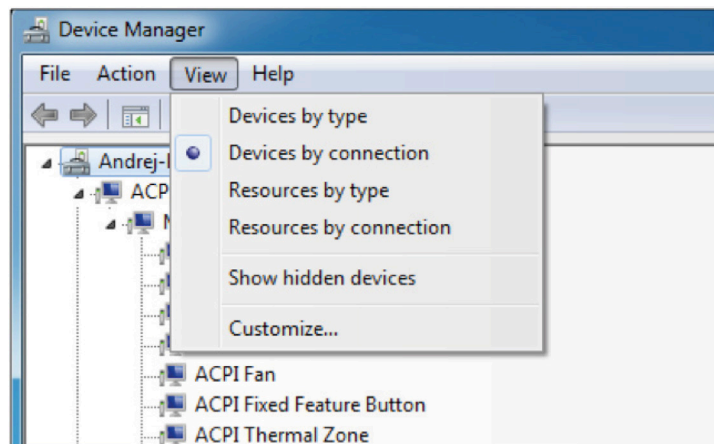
Device Manager

File Action View Help

Devices by type
Devices by connection
Resources by type
Resources by connection
Show hidden devices
Customize...

Andrej-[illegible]
ACP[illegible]
N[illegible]
ACPI Fan
ACPI Fixed Feature Button
ACPI Thermal Zone